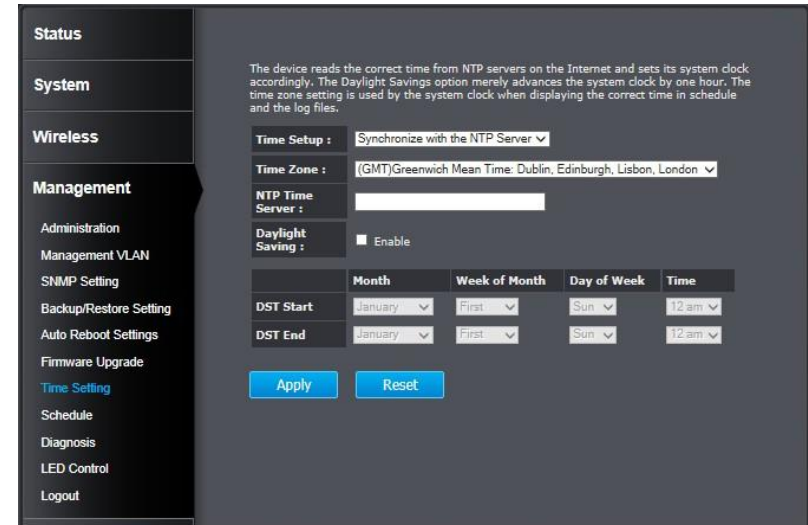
Status
System
Wireless
Management
Administration
Management VLAN
SNMP Setting
Backup/Restore Setting
Auto Reboot Settings
Firmware Upgrade
Time Setting
Schedule
Diagnosis
LED Control
Logout

The device reads the correct time from NTP servers on the Internet and sets its system clock accordingly. The Daylight Savings option merely advances the system clock by one hour. The time zone setting is used by the system clock when displaying the correct time in schedule and the log files.

Time Setup : Synchronize with the NTP Server

Time Zone : (GMT)Greenwich Mean Time: Dublin, Edinburgh, Lisbon, London

NTP Time Server :

Daylight Saving : Enable

| | Month | Week of Month | Day of Week | Time |
|---|---|---|---|---|
| DST Start | January | First | Sun | 12 am |
| DST End | January | First | Sun | 12 am |

Apply Reset